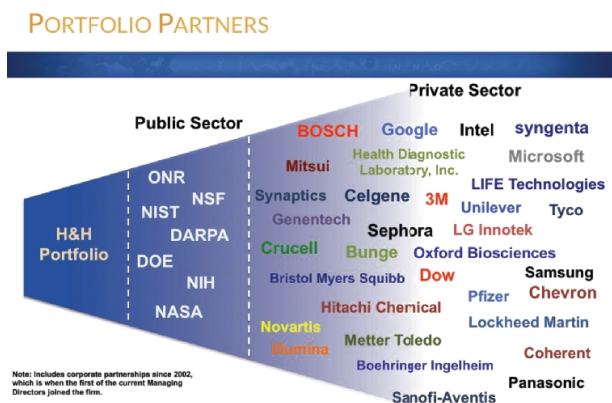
PORTFOLIO PARTNERS

Public Sector

Private Sector

H&H Portfolio

ONR
NSF
NIST
DARPA
DOE
NIH
NASA

BOSCH
Google
Intel
syngenta
Mitsui
Health Diagnostic Laboratory, Inc.
Microsoft
Synaptics
Celgene
3M
LIFE Technologies
Genentech
Unilever
Tyco
Sephora
LG Innotek
Crucell
Bunge
Oxford Biosciences
Bristol Myers Squibb
Dow
Samsung
Hitachi Chemical
Pfizer
Chevron
Novartis
Lockheed Martin
Illumina
Metter Toledo
Coherent
Boehringer Ingelheim
Sanofi-Aventis
Panasonic

Note: Includes corporate partnerships since 2002, which is when the first of the current Managing Directors joined the firm.